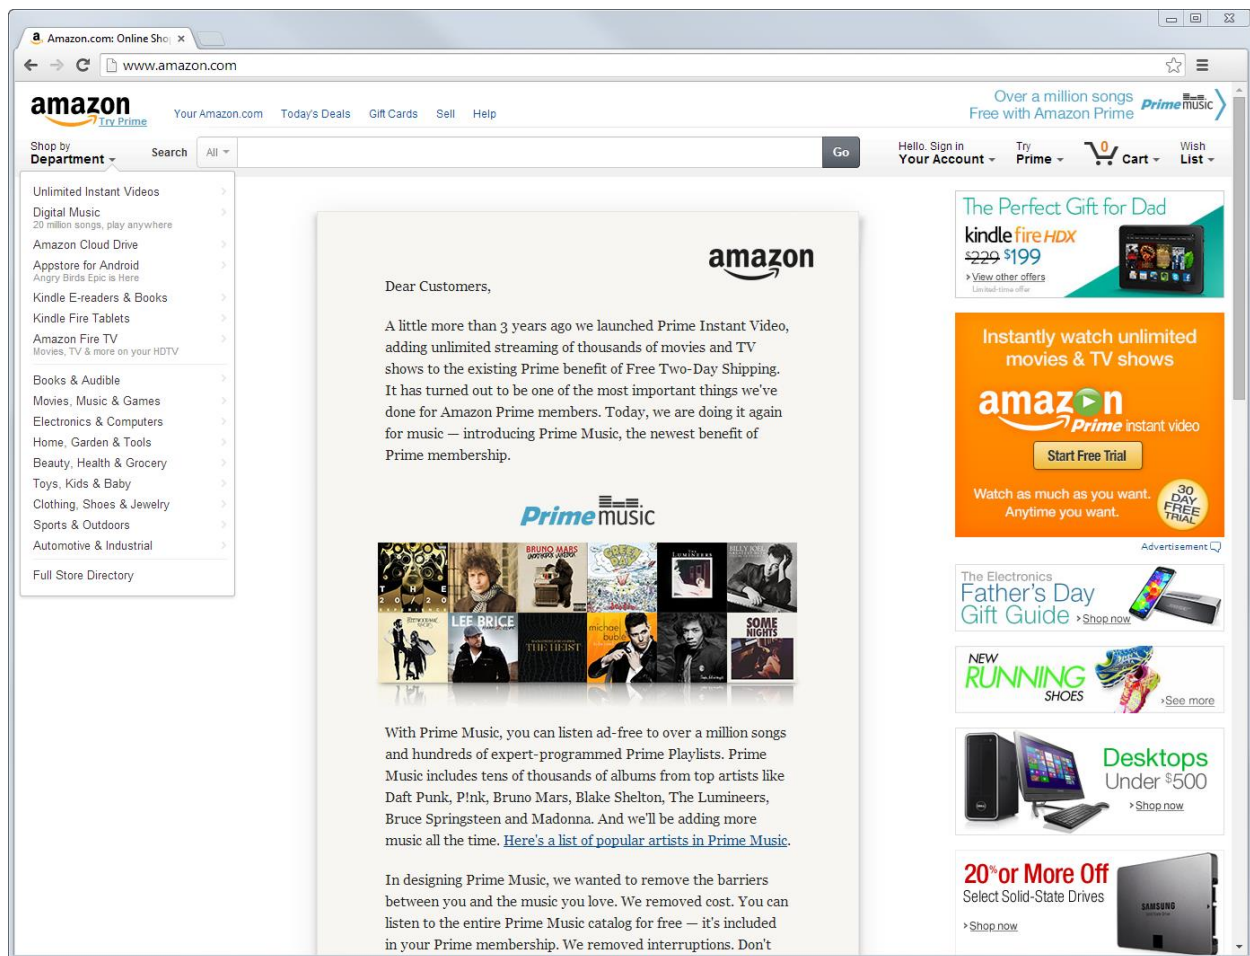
Amazon.com: Online Sho ×

www.amazon.com

amazon Try Prime

Your Amazon.com Today's Deals Gift Cards Sell Help

Over a million songs Free with Amazon Prime Prime music

Shop by Department

Search All

Go

Hello. Sign in Your Account

Try Prime

0 Cart

Wish List

Unlimited Instant Videos
Digital Music
20 million songs, play anywhere
Amazon Cloud Drive
Appstore for Android
Angry Birds Epic is Here
Kindle E-readers & Books
Kindle Fire Tablets
Amazon Fire TV
Movies, TV & more on your HDTV
Books & Audible
Movies, Music & Games
Electronics & Computers
Home, Garden & Tools
Beauty, Health & Grocery
Toys, Kids & Baby
Clothing, Shoes & Jewelry
Sports & Outdoors
Automotive & Industrial
Full Store Directory

amazon

Dear Customers,

A little more than 3 years ago we launched Prime Instant Video, adding unlimited streaming of thousands of movies and TV shows to the existing Prime benefit of Free Two-Day Shipping. It has turned out to be one of the most important things we've done for Amazon Prime members. Today, we are doing it again for music — introducing Prime Music, the newest benefit of Prime membership.

Prime music

BRUNO MARS
LEE BRICE
THE HEIST
michael bublé
SOME NIGHTS

With Prime Music, you can listen ad-free to over a million songs and hundreds of expert-programmed Prime Playlists. Prime Music includes tens of thousands of albums from top artists like Daft Punk, P!nk, Bruno Mars, Blake Shelton, The Lumineers, Bruce Springsteen and Madonna. And we'll be adding more music all the time. Here's a list of popular artists in Prime Music.

In designing Prime Music, we wanted to remove the barriers between you and the music you love. We removed cost. You can listen to the entire Prime Music catalog for free — it's included in your Prime membership. We removed interruptions. Don't

The Perfect Gift for Dad
kindle fire HDX
$229 $199
View other offers
Limited-time offer

Instantly watch unlimited movies & TV shows
amazon Prime instant video
Start Free Trial
Watch as much as you want. Anytime you want.
30 DAY FREE TRIAL

Advertisement

The Electronics Father's Day Gift Guide Shop now

NEW RUNNING SHOES See more

Desktops Under $500 Shop now

20% or More Off Select Solid-State Drives Shop now
SAMSUNG